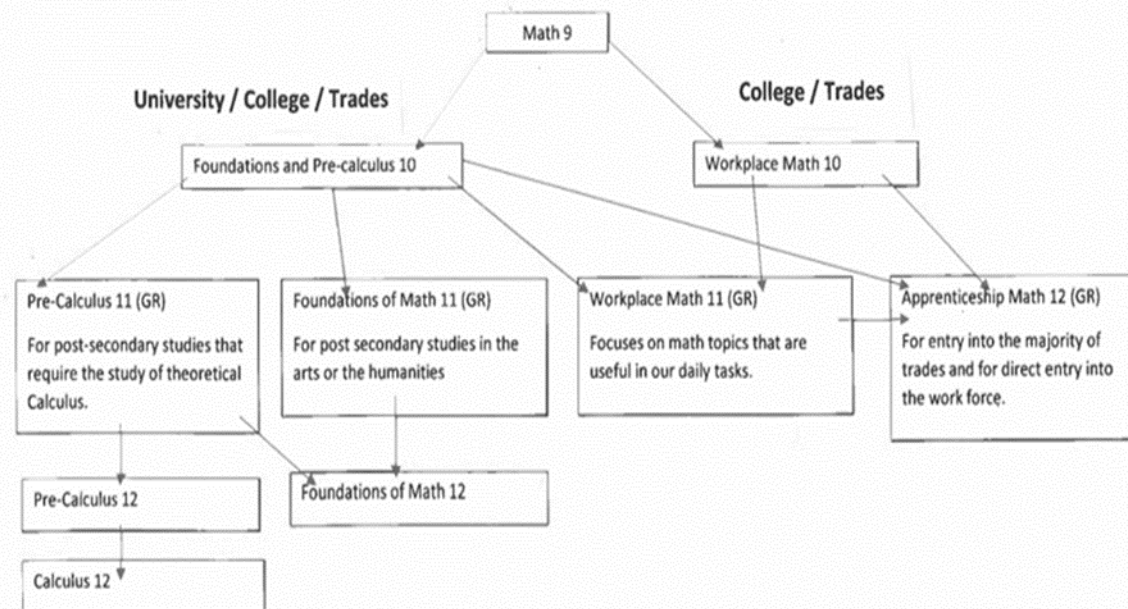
Math 9

University / College / Trades

College / Trades

Foundations and Pre-calculus 10

Workplace Math 10

Pre-Calculus 11 (GR)

For post-secondary studies that require the study of theoretical Calculus.

Foundations of Math 11 (GR)

For post secondary studies in the arts or the humanities

Workplace Math 11 (GR)

Focuses on math topics that are useful in our daily tasks.

Apprenticeship Math 12 (GR)

For entry into the majority of trades and for direct entry into the work force.

Pre-Calculus 12

Foundations of Math 12

Calculus 12